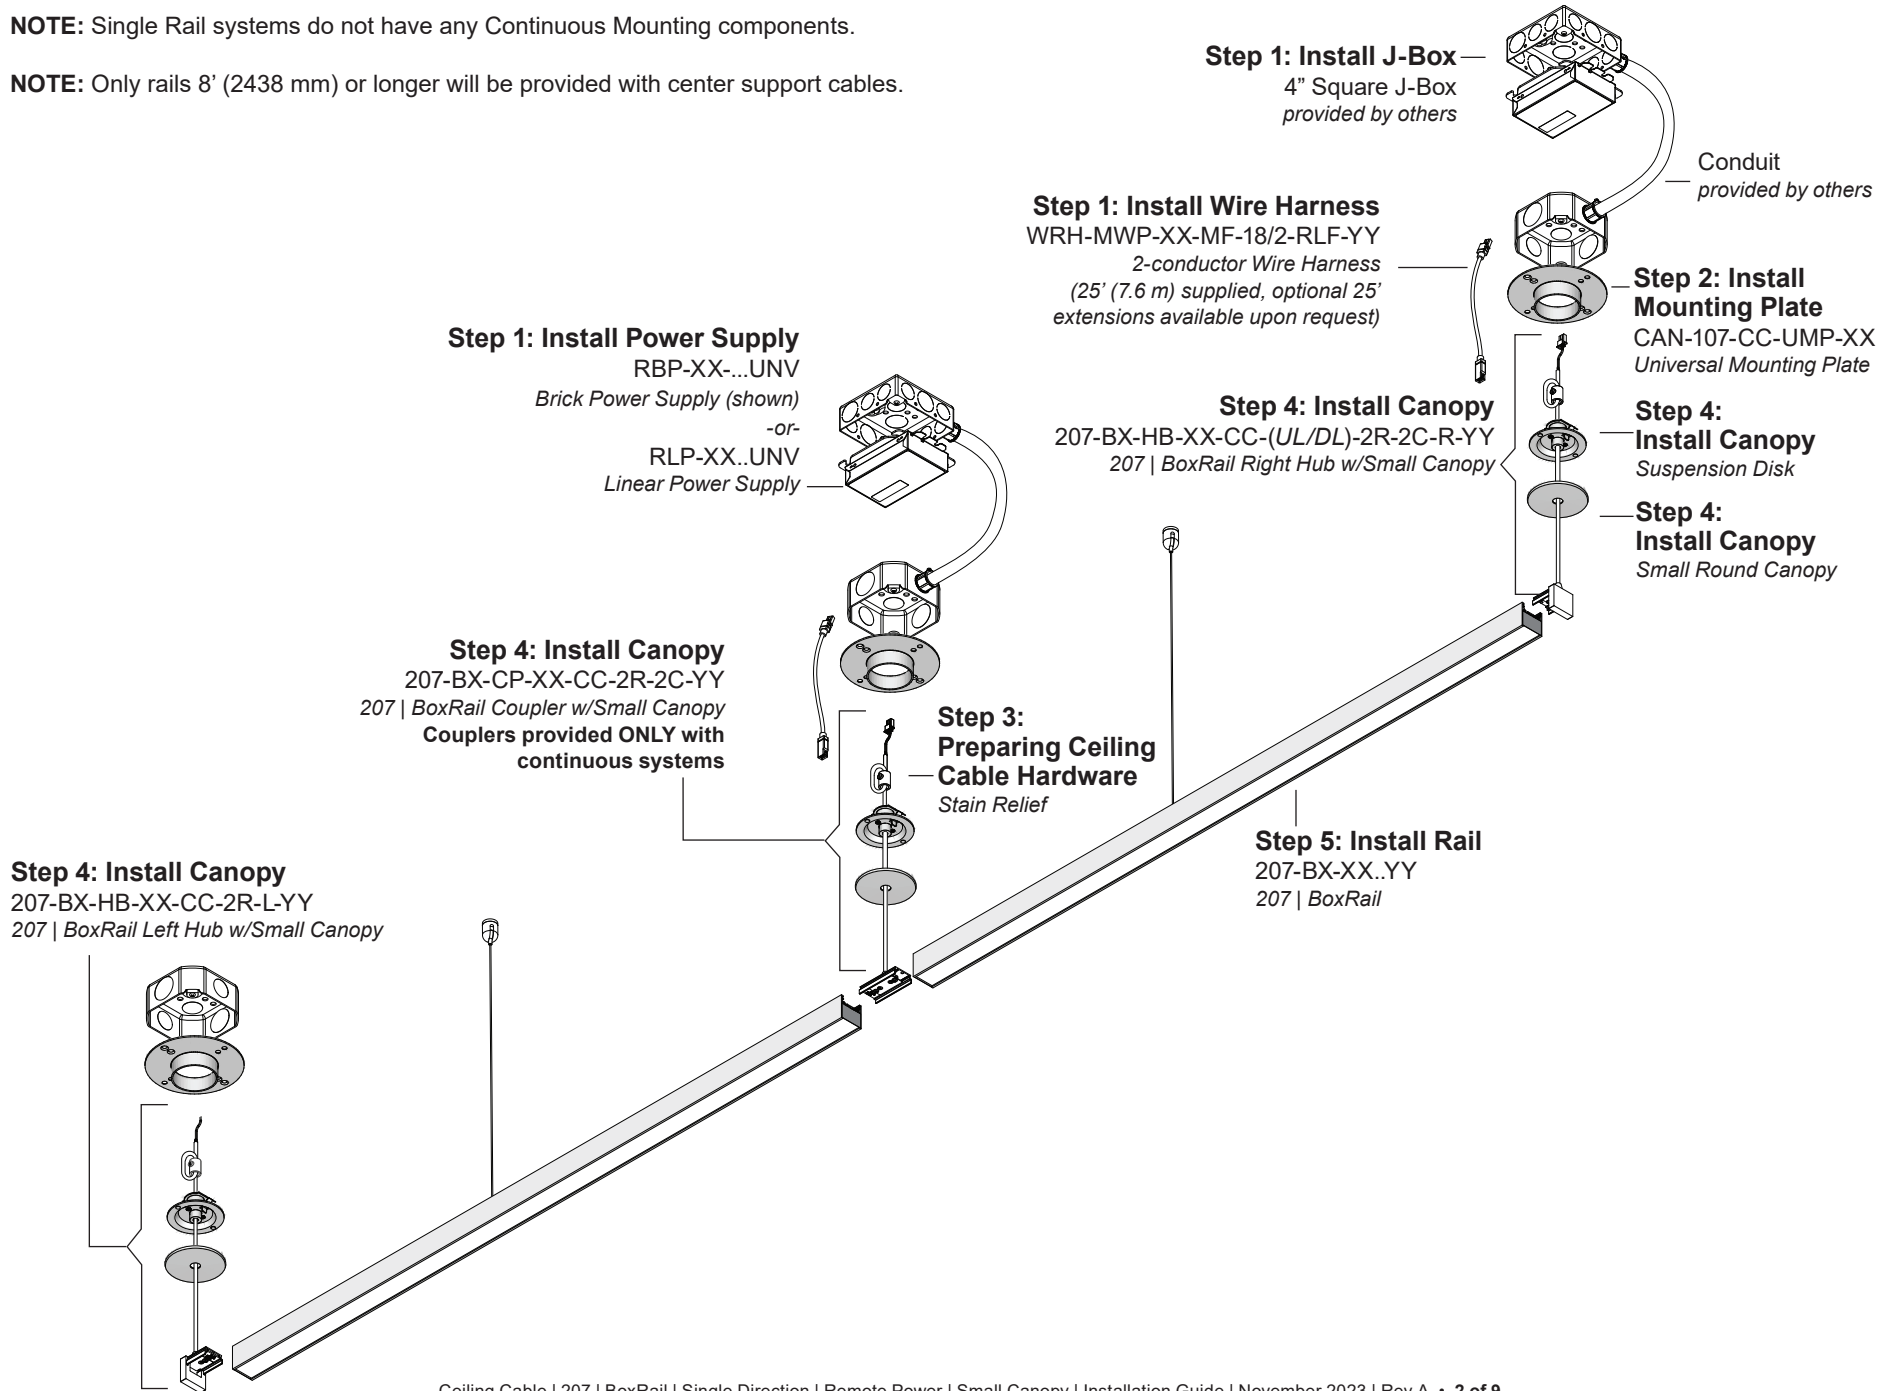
NOTE: Single Rail systems do not have any Continuous Mounting components.

NOTE: Only rails 8' (2438 mm) or longer will be provided with center support cables.

Step 1: Install J-Box
4" Square J-Box
provided by others

Conduit
provided by others

Step 1: Install Wire Harness
WRH-MWP-XX-MF-18/2-RLF-YY
2-conductor Wire Harness (25' (7.6 m) supplied, optional 25' extensions available upon request)

Step 2: Install Mounting Plate
CAN-107-CC-UMP-XX
Universal Mounting Plate

Step 1: Install Power Supply
RBP-XX-...UNV
Brick Power Supply (shown)
-or-
RLP-XX..UNV
Linear Power Supply

Step 4: Install Canopy
207-BX-HB-XX-CC-(UL/DL)-2R-2C-R-YY
207 | BoxRail Right Hub w/Small Canopy

Step 4:
Install Canopy
Suspension Disk

Step 4:
Install Canopy
Small Round Canopy

Step 4: Install Canopy
207-BX-CP-XX-CC-2R-2C-YY
207 | BoxRail Coupler w/Small Canopy
Couplers provided ONLY with continuous systems

Step 3:
Preparing Ceiling Cable Hardware
Stain Relief

Step 5: Install Rail
207-BX-XX..YY
207 | BoxRail

Step 4: Install Canopy
207-BX-HB-XX-CC-2R-L-YY
207 | BoxRail Left Hub w/Small Canopy

Ceiling Cable | 207 | BoxRail | Single Direction | Remote Power | Small Canopy | Installation Guide | November 2023 | Rev A • 2 of 9